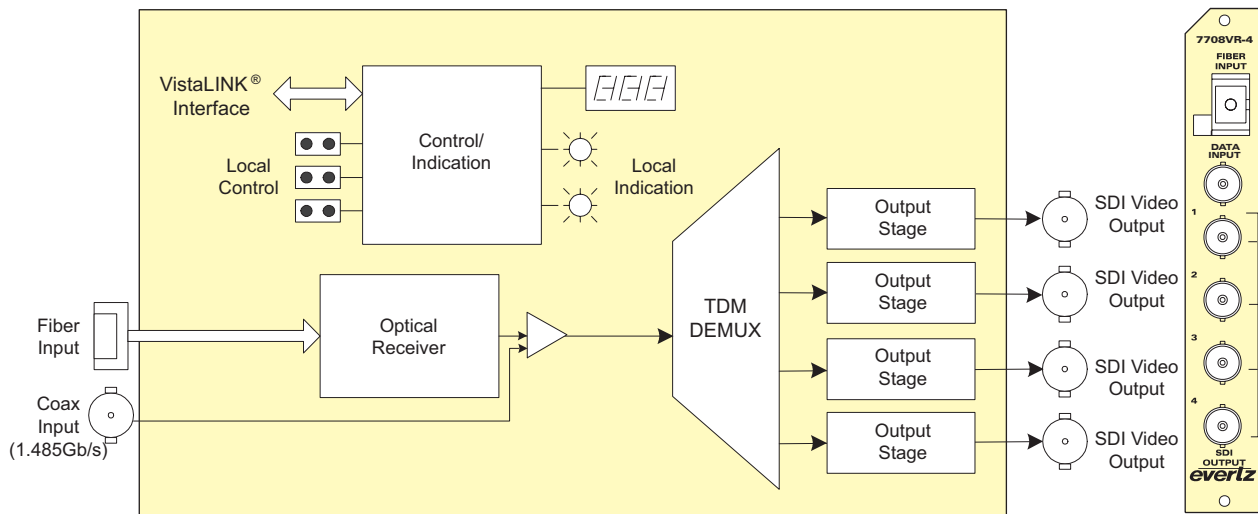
VistaLINK®
Interface

Control/
Indication

Local
Control

Local
Indication

Fiber
Input

Optical
Receiver

Coax
Input
(1.485Gb/s)

TDM
DEMUX

Output
Stage

Output
Stage

Output
Stage

Output
Stage

SDI Video
Output

SDI Video
Output

SDI Video
Output

SDI Video
Output

7708VR-4
FIBER
INPUT
DATA
INPUT
1
2
3
4
SDI
OUTPUT
evertz